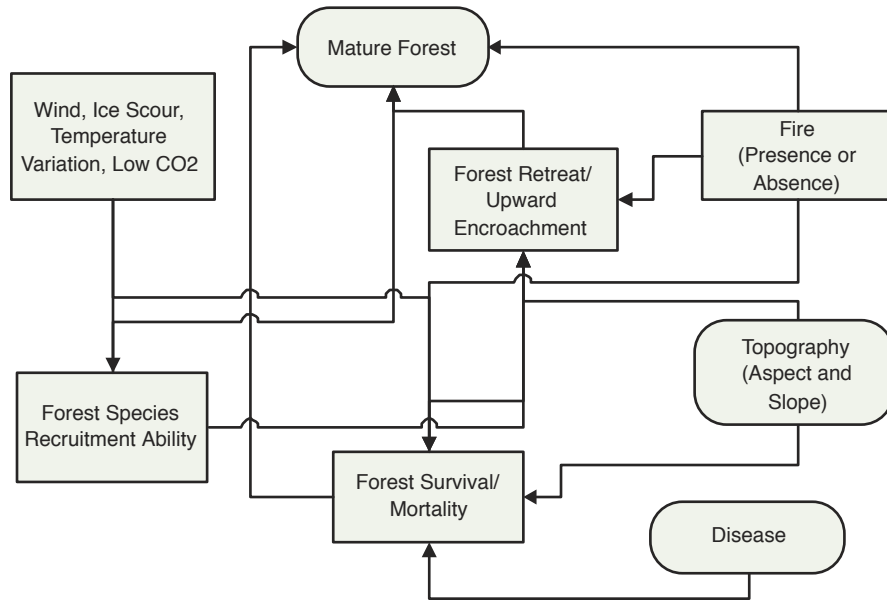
Mature Forest

Wind, Ice Scour, Temperature Variation, Low CO2

Fire (Presence or Absence)

Forest Retreat/ Upward Encroachment

Topography (Aspect and Slope)

Forest Species Recruitment Ability

Forest Survival/ Mortality

Disease